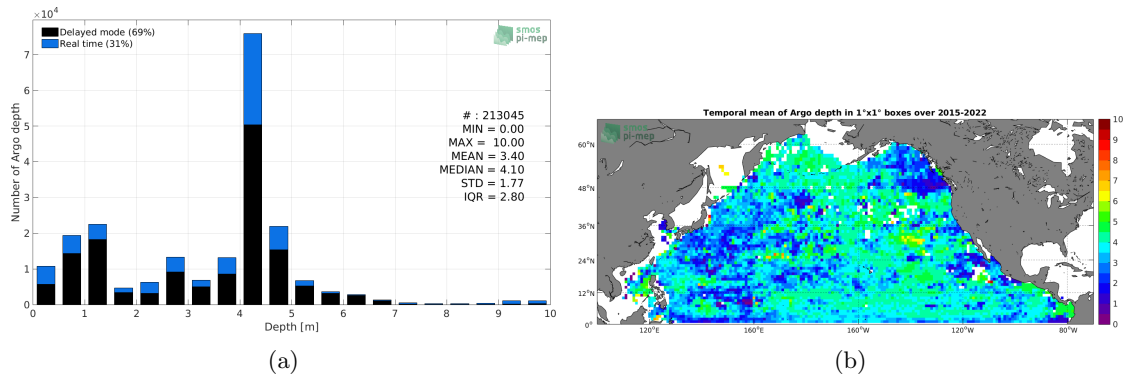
$\times10^4$
Delayed mode (69%)
Real time (31%)
smos pi-mep
Number of Argo depth
# : 213045
MIN = 0.00
MAX = 10.00
MEAN = 3.40
MEDIAN = 4.10
STD = 1.77
IQR = 2.80
7
6
5
4
3
2
1
0
0 1 2 3 4 5 6 7 8 9 10
Depth [m]
(a)

Temporal mean of Argo depth in 1°x1° boxes over 2015-2022
smos pi-mep
60°N
48°N
36°N
24°N
12°N
0°
120°E
160°E
160°W
120°W
80°W
10
9
8
7
6
5
4
3
2
1
0
(b)